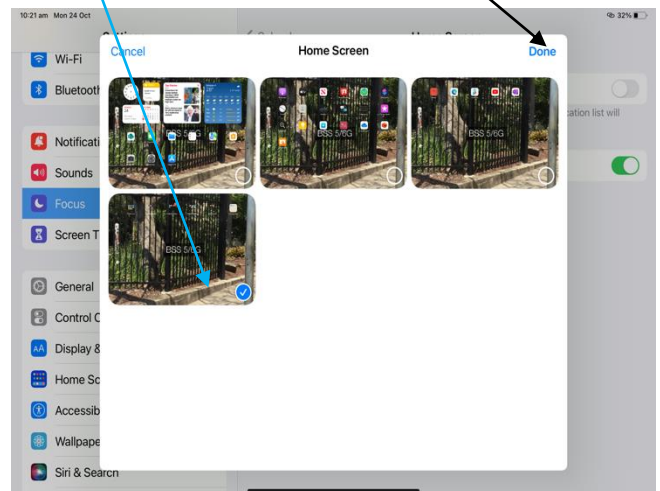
10:21 am Mon 24 Oct

32%

Cancel

Home Screen

Done

BSS 5/6G

BSS 5/6G

BSS 5/6G

BSS 5/6G

Wi-Fi

Bluetooth

Notificati

Sounds

Focus

Screen T

General

Control C

Display &

Home Sc

Accessib

Wallpape

Siri & Search

cation list will